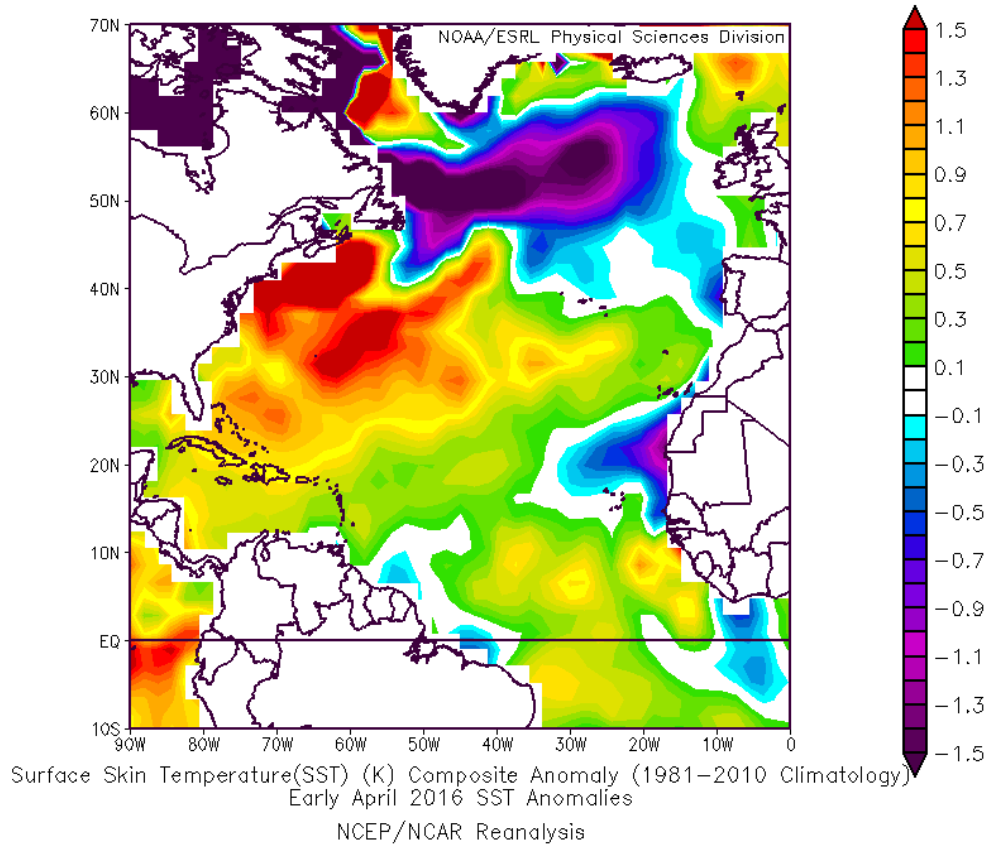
NOAA/ESRL Physical Sciences Division

70N
60N
50N
40N
30N
20N
10N
EQ
10S

90W 80W 70W 60W 50W 40W 30W 20W 10W 0

1.5
1.3
1.1
0.9
0.7
0.5
0.3
0.1
-0.1
-0.3
-0.5
-0.7
-0.9
-1.1
-1.3
-1.5

Surface Skin Temperature(SST) (K) Composite Anomaly (1981-2010 Climatology)
Early April 2016 SST Anomalies

NCEP/NCAR Reanalysis